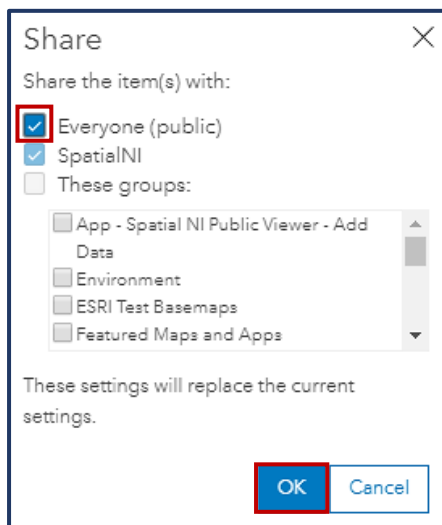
Share

Share the item(s) with:

Everyone (public)
SpatialNI
These groups:

App - Spatial NI Public Viewer - Add Data
Environment
ESRI Test Basemaps
Featured Maps and Apps

These settings will replace the current settings.

OK
Cancel